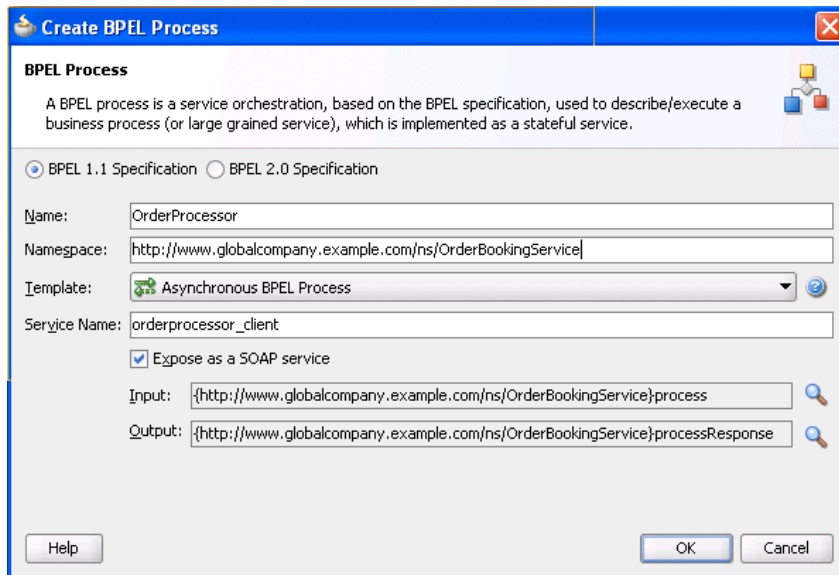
Create BPEL Process

BPEL Process

A BPEL process is a service orchestration, based on the BPEL specification, used to describe/execute a business process (or large grained service), which is implemented as a stateful service.

BPEL 1.1 Specification BPEL 2.0 Specification

Name: OrderProcessor

Namespace: http://www.globalcompany.example.com/ns/OrderBookingService

Template: Asynchronous BPEL Process

Service Name: orderprocessor_client

Expose as a SOAP service

Input: {http://www.globalcompany.example.com/ns/OrderBookingService}process

Output: {http://www.globalcompany.example.com/ns/OrderBookingService}processResponse

Help

OK

Cancel